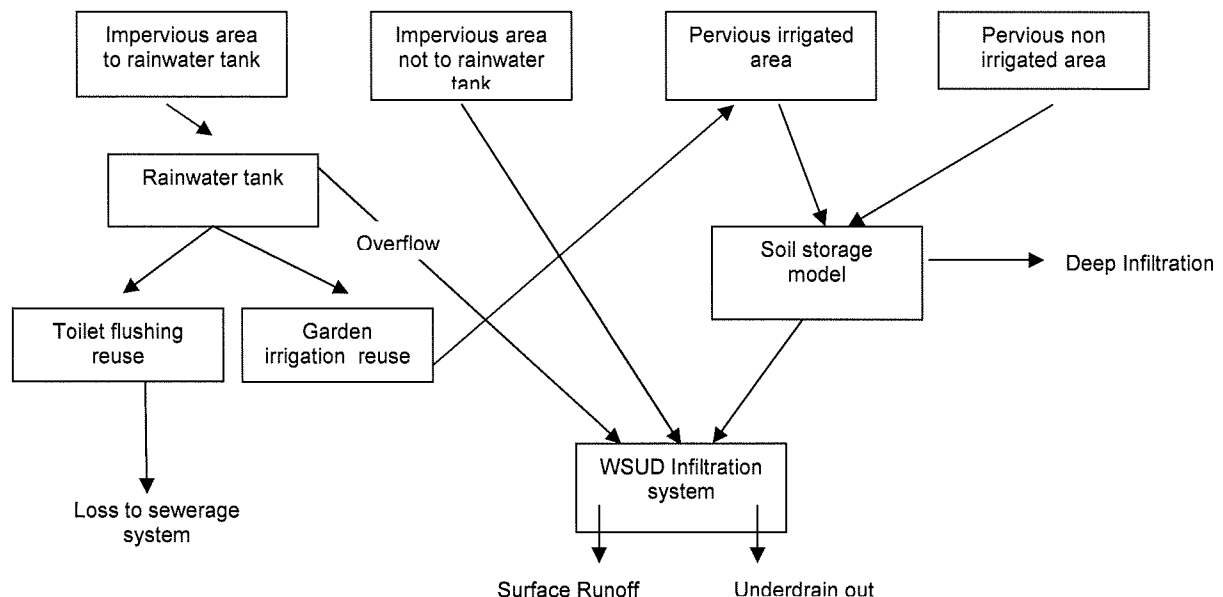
Impervious area to rainwater tank

Impervious area not to rainwater tank

Pervious irrigated area

Pervious non irrigated area

Rainwater tank

Overflow

Soil storage model

Deep Infiltration

Toilet flushing reuse

Garden irrigation reuse

WSUD Infiltration system

Loss to sewerage system

Surface Runoff

Underdrain out